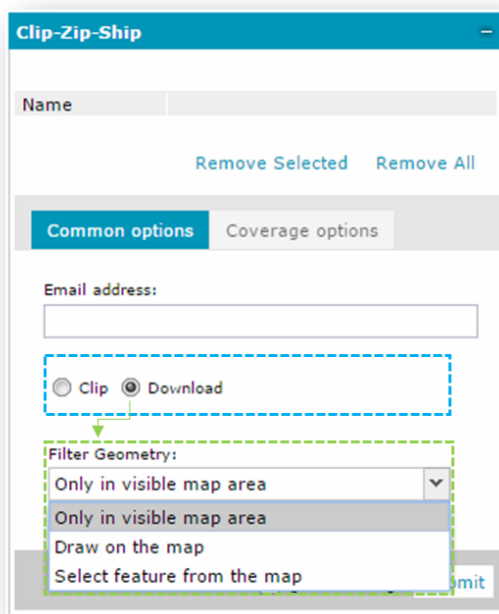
Clip-Zip-Ship

Name

Remove Selected Remove All

Common options Coverage options

Email address:

Clip Download

Filter Geometry:

Only in visible map area

Only in visible map area
Draw on the map
Select feature from the map

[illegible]mit